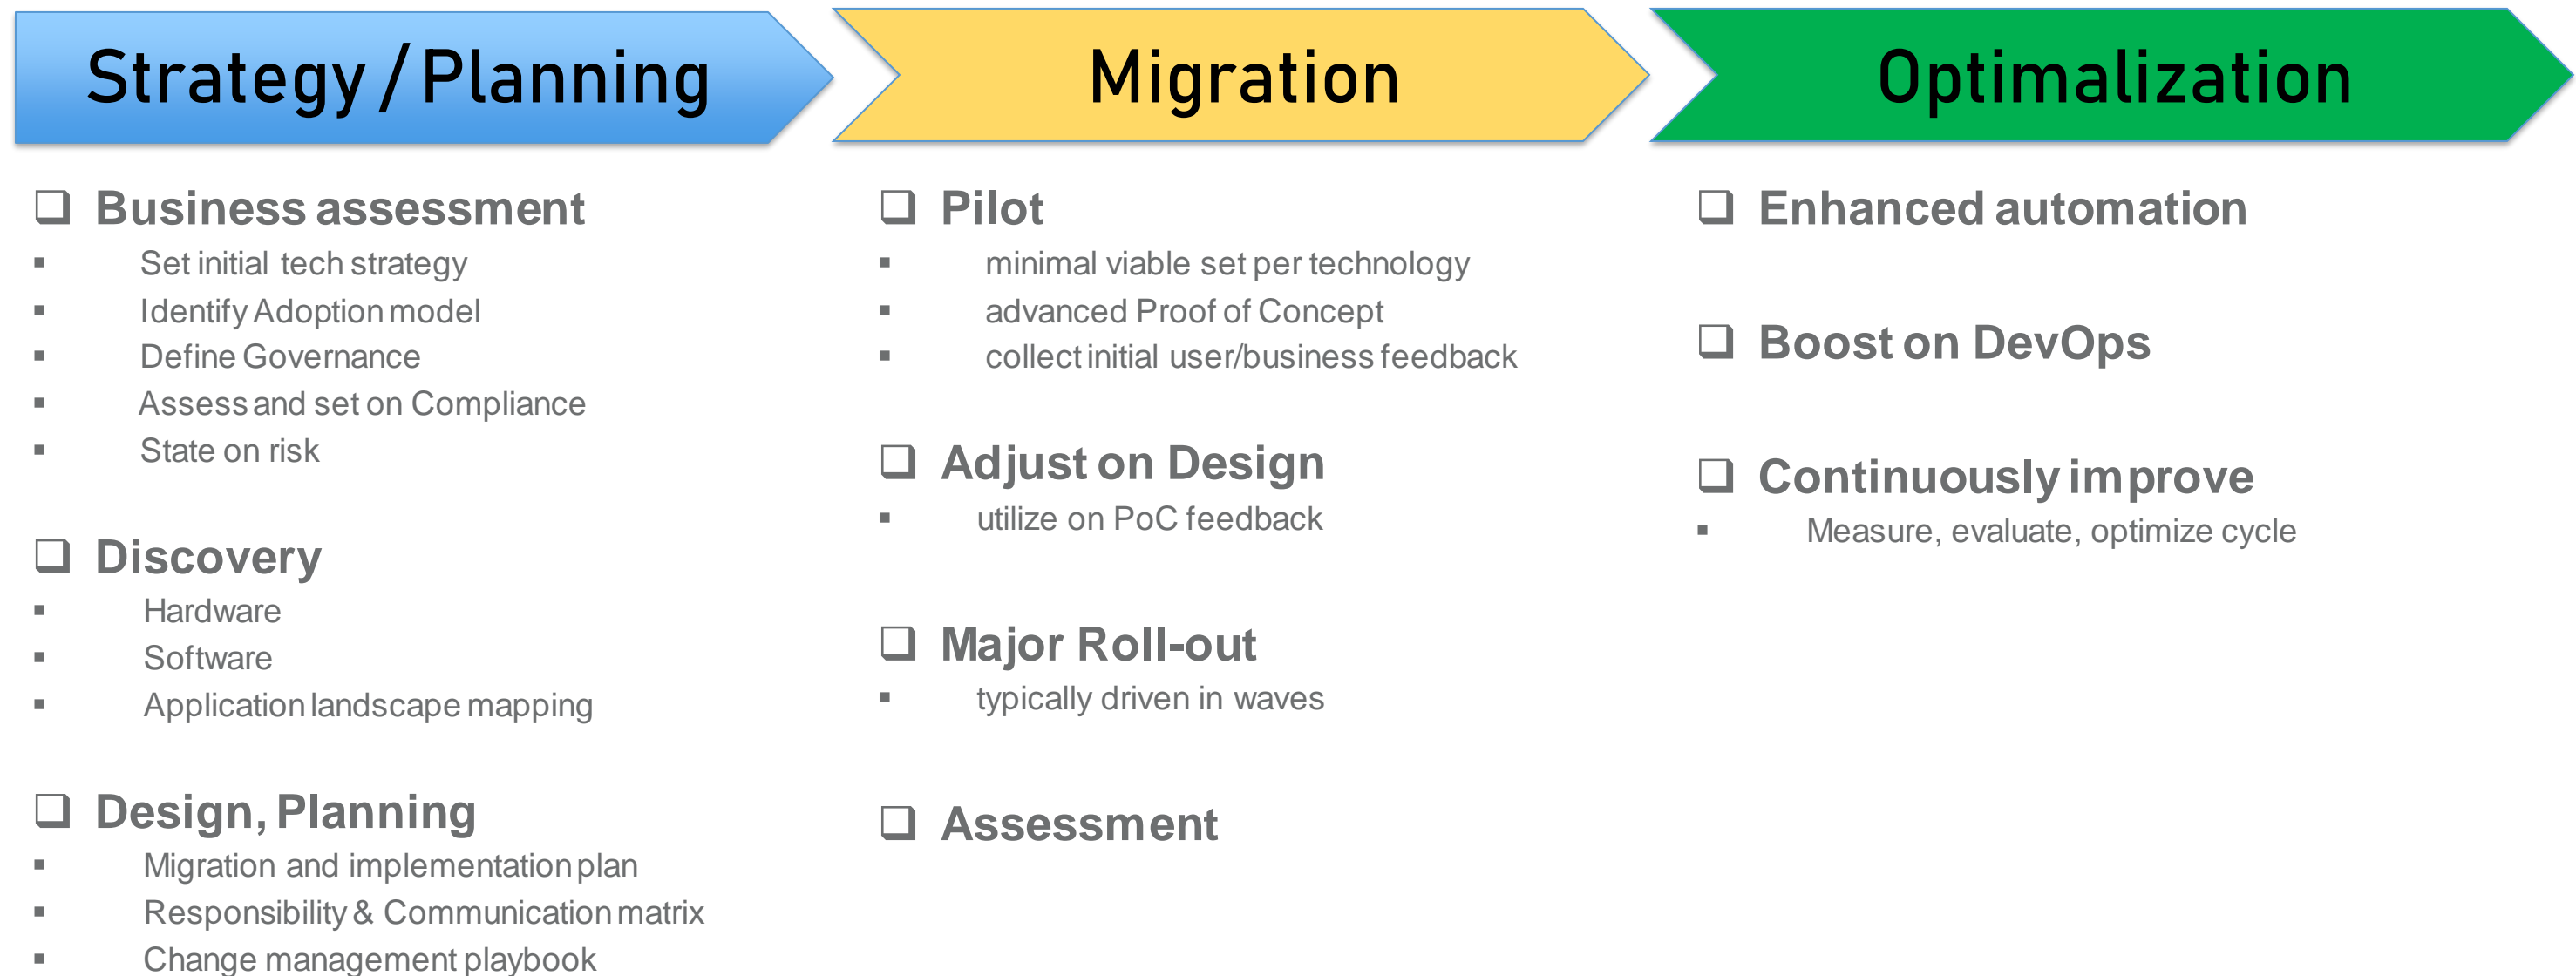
Strategy / Planning

Migration

Optimalization

❑ Business assessment
▪ Set initial tech strategy
▪ Identify Adoption model
▪ Define Governance
▪ Assess and set on Compliance
▪ State on risk

❑ Discovery
▪ Hardware
▪ Software
▪ Application landscape mapping

❑ Design, Planning
▪ Migration and implementation plan
▪ Responsibility & Communication matrix
▪ Change management playbook

❑ Pilot
▪ minimal viable set per technology
▪ advanced Proof of Concept
▪ collect initial user/business feedback

❑ Adjust on Design
▪ utilize on PoC feedback

❑ Major Roll-out
▪ typically driven in waves

❑ Assessment

❑ Enhanced automation

❑ Boost on DevOps

❑ Continuously improve
▪ Measure, evaluate, optimize cycle